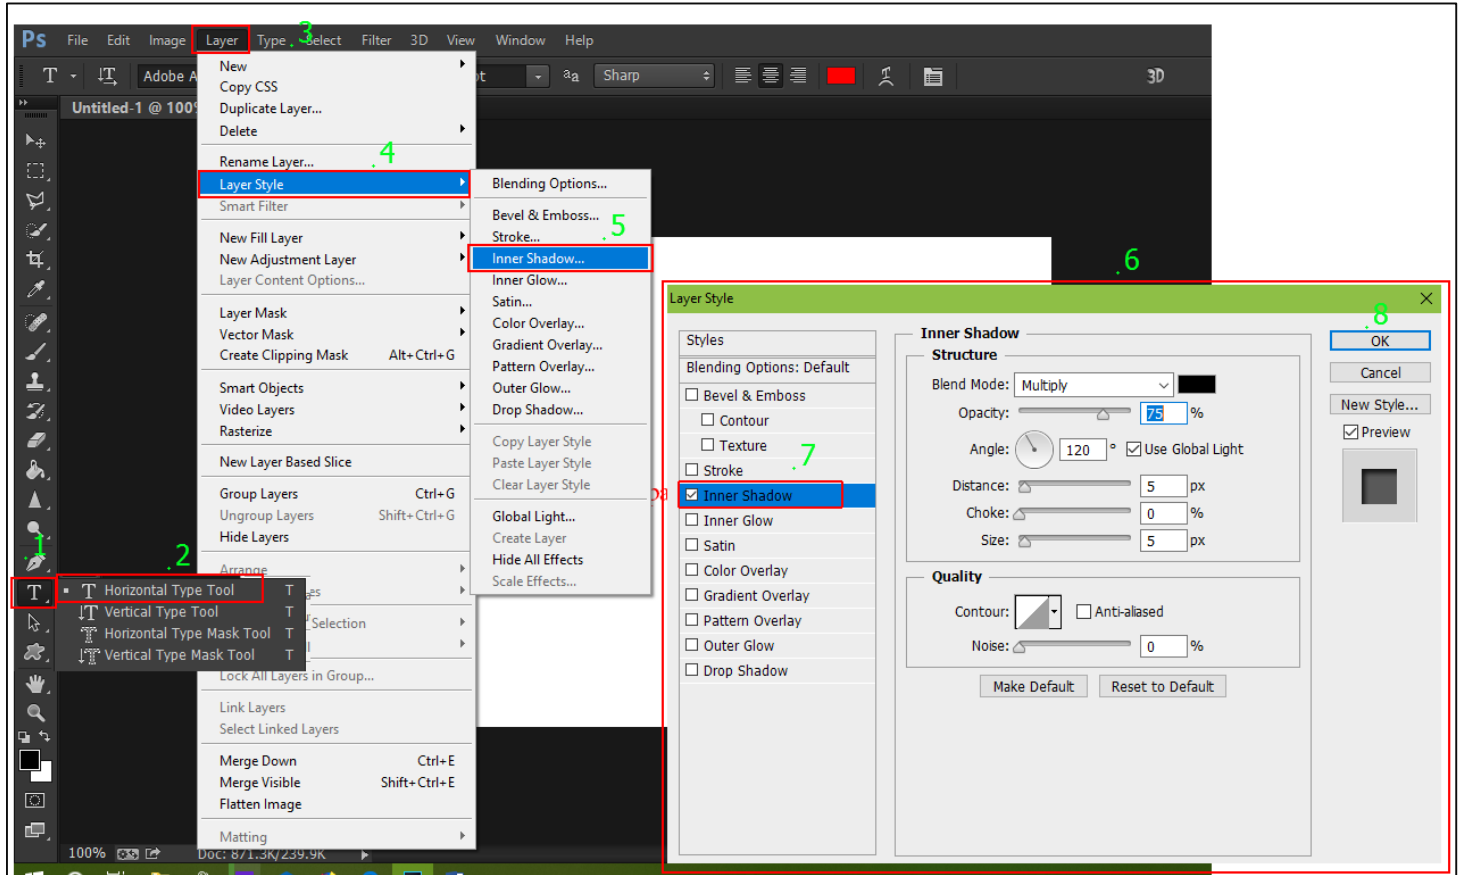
Ps File Edit Image Layer Type Select Filter 3D View Window Help

3

T Adobe A Sharp 3D

Untitled-1 @ 100

New
Copy CSS
Duplicate Layer...
Delete

Rename Layer...
4
Layer Style
Smart Filter

New Fill Layer
New Adjustment Layer
Layer Content Options...

Layer Mask
Vector Mask
Create Clipping Mask Alt+Ctrl+G

Smart Objects
Video Layers
Rasterize

New Layer Based Slice

Group Layers Ctrl+G
Ungroup Layers Shift+Ctrl+G
Hide Layers

Arrange

Selection

Lock All Layers in Group...

Link Layers
Select Linked Layers

Merge Down Ctrl+E
Merge Visible Shift+Ctrl+E
Flatten Image

Matting

Blending Options...

Bevel & Emboss...
Stroke...
5
Inner Shadow...
Inner Glow...
Satin...
Color Overlay...
Gradient Overlay...
Pattern Overlay...
Outer Glow...
Drop Shadow...

Copy Layer Style
Paste Layer Style
Clear Layer Style

Global Light...
Create Layer
Hide All Effects
Scale Effects...

1
2
Horizontal Type Tool T
Vertical Type Tool T
Horizontal Type Mask Tool T
Vertical Type Mask Tool T

100% Doc: 871.3K/239.9K

6

Layer Style

Styles
Blending Options: Default
Bevel & Emboss
Contour
Texture
Stroke
7
Inner Shadow
Inner Glow
Satin
Color Overlay
Gradient Overlay
Pattern Overlay
Outer Glow
Drop Shadow

Inner Shadow
Structure
Blend Mode: Multiply
Opacity: 75 %
Angle: 120 ° Use Global Light
Distance: 5 px
Choke: 0 %
Size: 5 px

Quality
Contour: Anti-aliased
Noise: 0 %

Make Default Reset to Default

8
OK
Cancel
New Style...
Preview